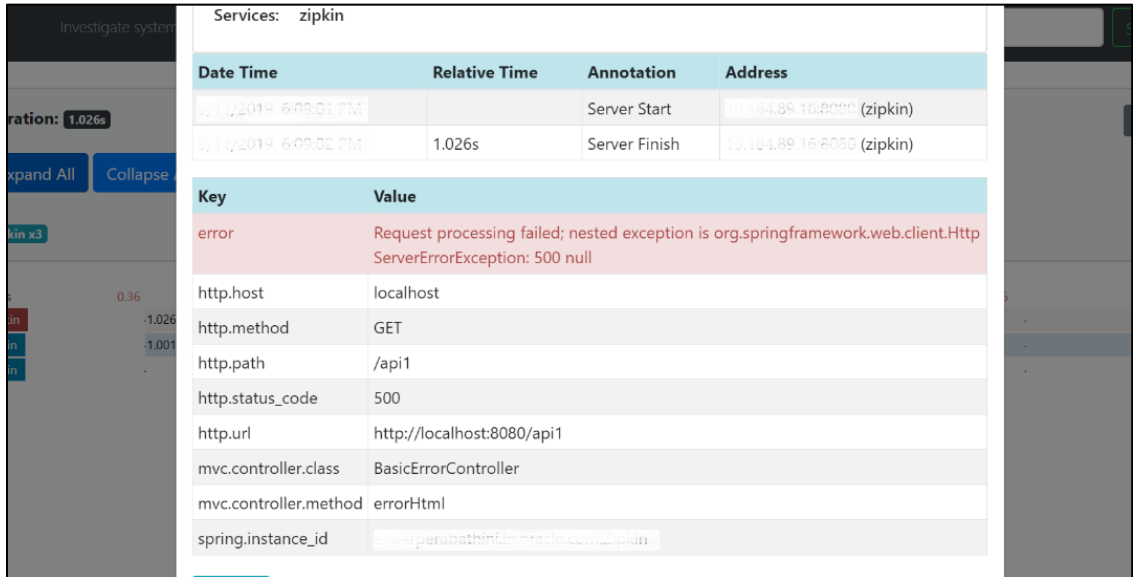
Investigate system

ration: 1.026s

xpand All

Collapse

kin x3

0.36

-1.026

-1.001

Services: zipkin

| Date Time | Relative Time | Annotation | Address |
|---|---|---|---|
| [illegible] | | Server Start | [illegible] (zipkin) |
| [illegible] | 1.026s | Server Finish | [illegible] (zipkin) |

| Key | Value |
|---|---|
| error | Request processing failed; nested exception is org.springframework.web.client.HttpServerErrorException: 500 null |
| http.host | localhost |
| http.method | GET |
| http.path | /api1 |
| http.status_code | 500 |
| http.url | http://localhost:8080/api1 |
| mvc.controller.class | BasicErrorController |
| mvc.controller.method | errorHtml |
| spring.instance_id | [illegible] |